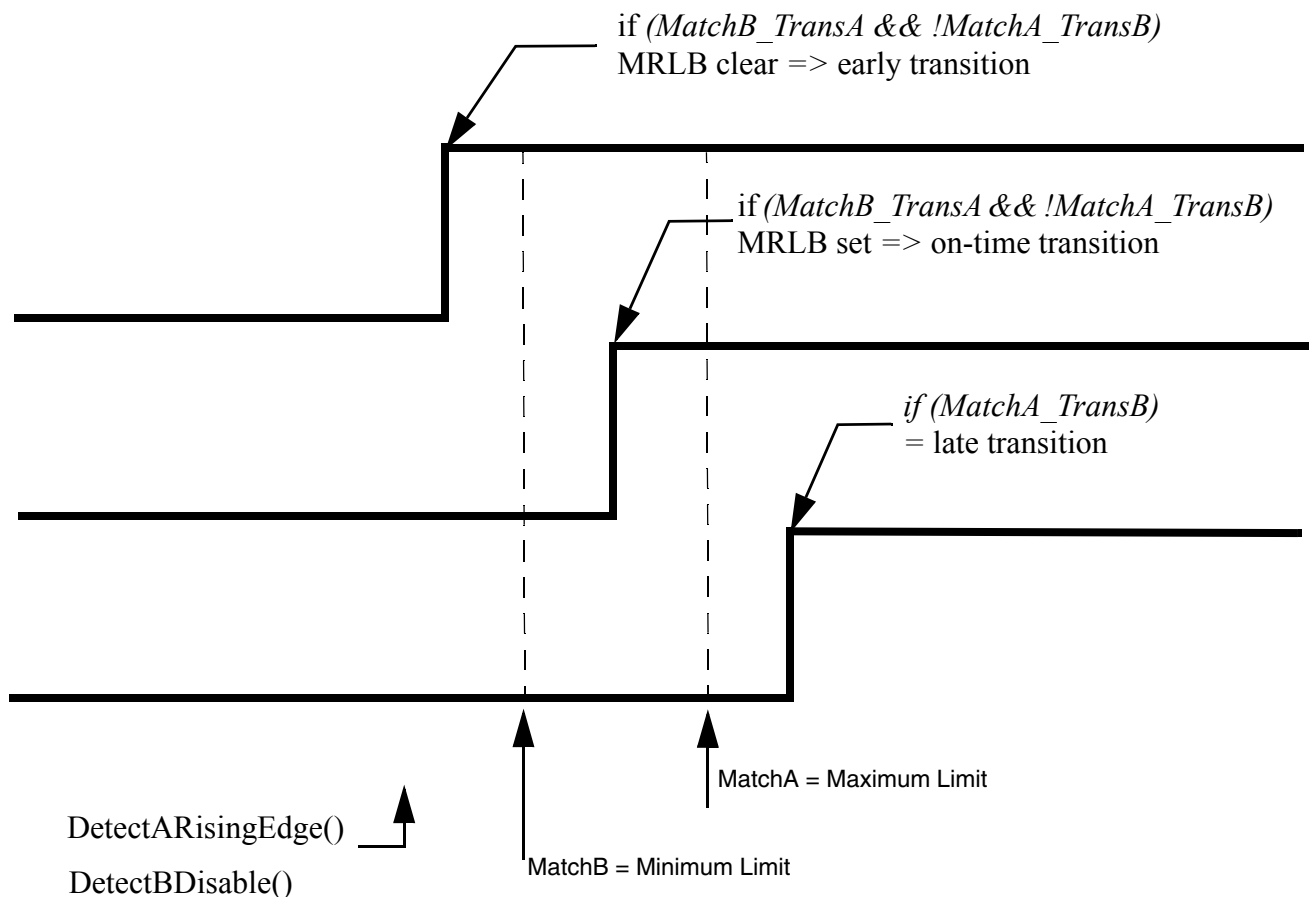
if *(MatchB_TransA && !MatchA_TransB)*
MRLB clear => early transition

if *(MatchB_TransA && !MatchA_TransB)*
MRLB set => on-time transition

*if (MatchA_TransB)*
= late transition

MatchA = Maximum Limit

DetectARisingEdge()

DetectBDisable()

MatchB = Minimum Limit